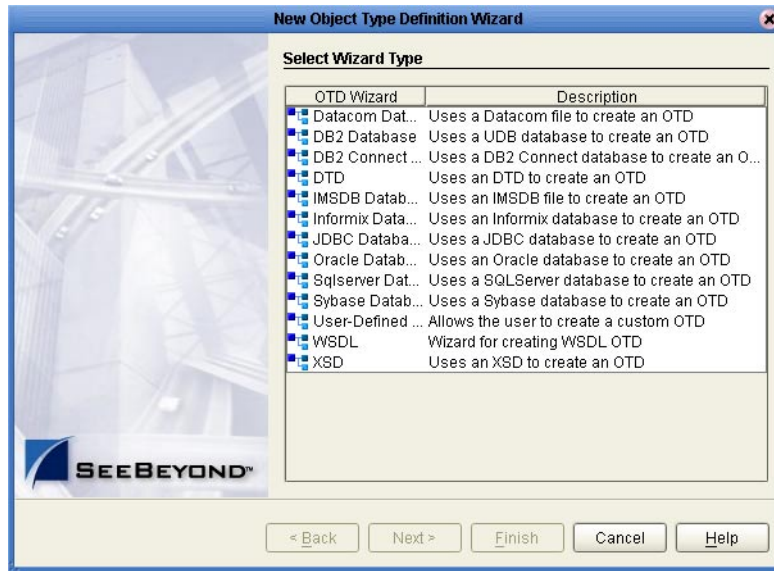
New Object Type Definition Wizard

Select Wizard Type

| OTD Wizard | Description |
|---|---|
| Datacom Dat... | Uses a Datacom file to create an OTD |
| DB2 Database | Uses a UDB database to create an OTD |
| DB2 Connect ... | Uses a DB2 Connect database to create an O... |
| DTD | Uses an DTD to create an OTD |
| IMSDB Datab... | Uses an IMSDB file to create an OTD |
| Informix Data... | Uses an Informix database to create an OTD |
| JDBC Databa... | Uses a JDBC database to create an OTD |
| Oracle Datab... | Uses an Oracle database to create an OTD |
| Sqlserver Dat... | Uses a SQLServer database to create an OTD |
| Sybase Datab... | Uses a Sybase database to create an OTD |
| User-Defined ... | Allows the user to create a custom OTD |
| WSDL | Wizard for creating WSDL OTD |
| XSD | Uses an XSD to create an OTD |

SeeBeyond™

< Back  Next >  Finish  Cancel  Help